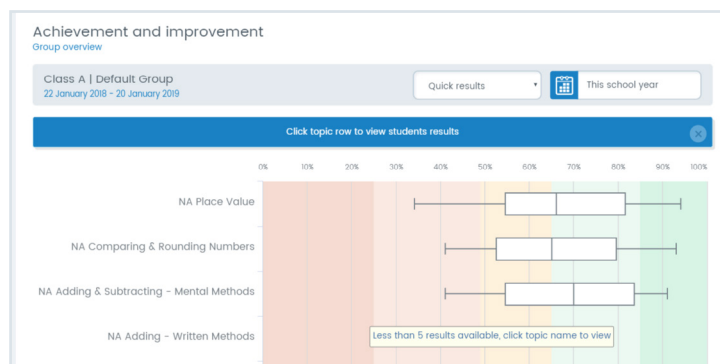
Achievement and improvement
Group overview

Class A | Default Group
22 January 2018 - 20 January 2019

Quick results

This school year

Click topic row to view students results

0% 10% 20% 30% 40% 50% 60% 70% 80% 90% 100%

NA Place Value

NA Comparing & Rounding Numbers

NA Adding & Subtracting - Mental Methods

NA Adding - Written Methods

Less than 5 results available, click topic name to view